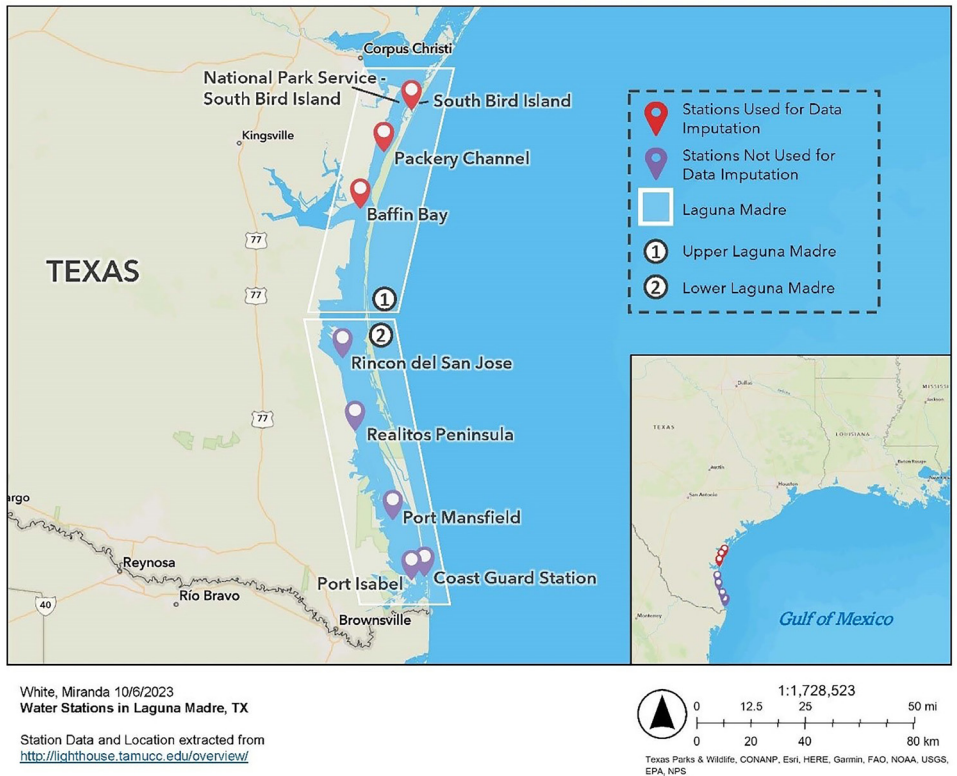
Corpus Christi
National Park Service - South Bird Island
South Bird Island
Kingsville
Packery Channel
Baffin Bay
77
TEXAS
77
1
2
Rincon del San Jose
77
Realitos Peninsula
argo
Port Mansfield
Reynosa
Port Isabel
Coast Guard Station
Río Bravo
40
Brownsville

Stations Used for Data Imputation
Stations Not Used for Data Imputation
Laguna Madre
1 Upper Laguna Madre
2 Lower Laguna Madre

Dallas
MISSISSIPPI
TEXAS
LOUISIANA
Austin
Houston
Baton Rouge
San Antonio
New Orleans
Monterrey
Gulf of Mexico

White, Miranda 10/6/2023
**Water Stations in Laguna Madre, TX**

Station Data and Location extracted from
http://lighthouse.tamucc.edu/overview/

1:1,728,523
0 12.5 25 50 mi
0 20 40 80 km
Texas Parks & Wildlife, CONANP, Esri, HERE, Garmin, FAO, NOAA, USGS, EPA, NPS